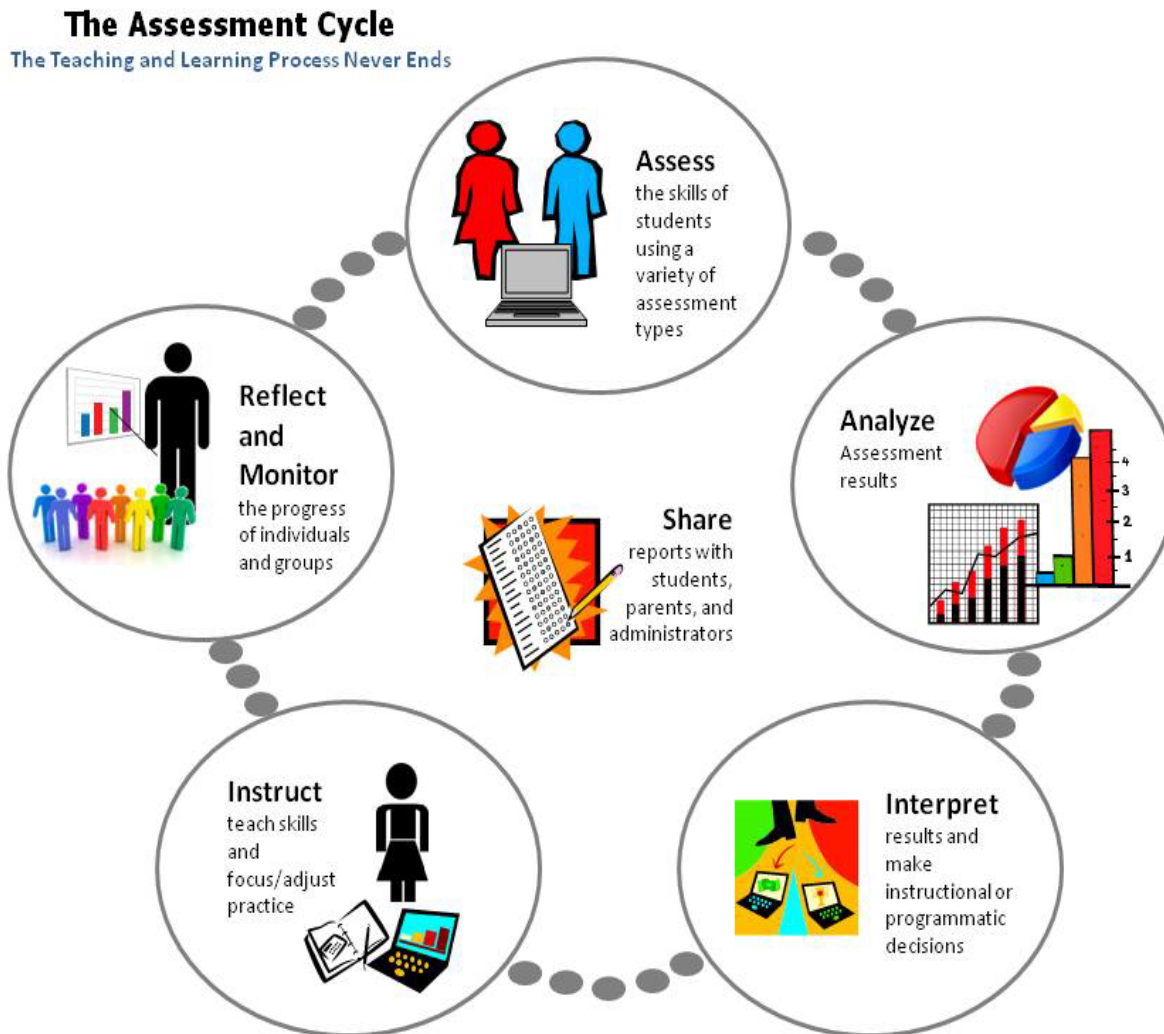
The Assessment Cycle
The Teaching and Learning Process Never Ends

Assess
the skills of students using a variety of assessment types

Reflect and Monitor
the progress of individuals and groups

Analyze
Assessment results

4
3
2
1

Share
reports with students, parents, and administrators

Instruct
teach skills and focus/adjust practice

Interpret
results and make instructional or programmatic decisions